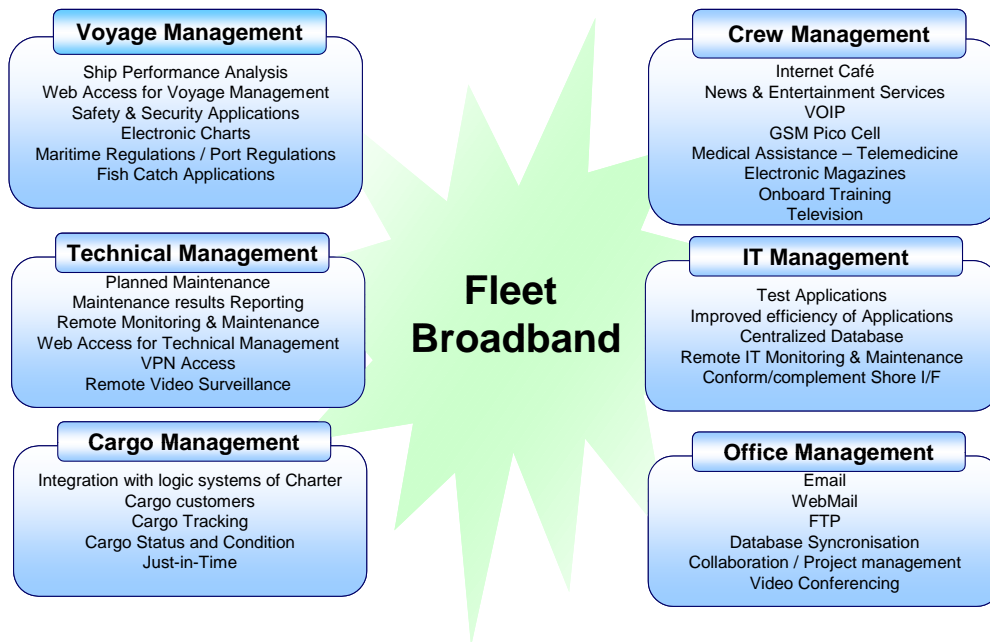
Voyage Management
Ship Performance Analysis
Web Access for Voyage Management
Safety & Security Applications
Electronic Charts
Maritime Regulations / Port Regulations
Fish Catch Applications

Technical Management
Planned Maintenance
Maintenance results Reporting
Remote Monitoring & Maintenance
Web Access for Technical Management
VPN Access
Remote Video Surveillance

Cargo Management
Integration with logic systems of Charter
Cargo customers
Cargo Tracking
Cargo Status and Condition
Just-in-Time

Fleet Broadband

Crew Management
Internet Café
News & Entertainment Services
VOIP
GSM Pico Cell
Medical Assistance – Telemedicine
Electronic Magazines
Onboard Training
Television

IT Management
Test Applications
Improved efficiency of Applications
Centralized Database
Remote IT Monitoring & Maintenance
Conform/complement Shore I/F

Office Management
Email
WebMail
FTP
Database Syncronisation
Collaboration / Project management
Video Conferencing